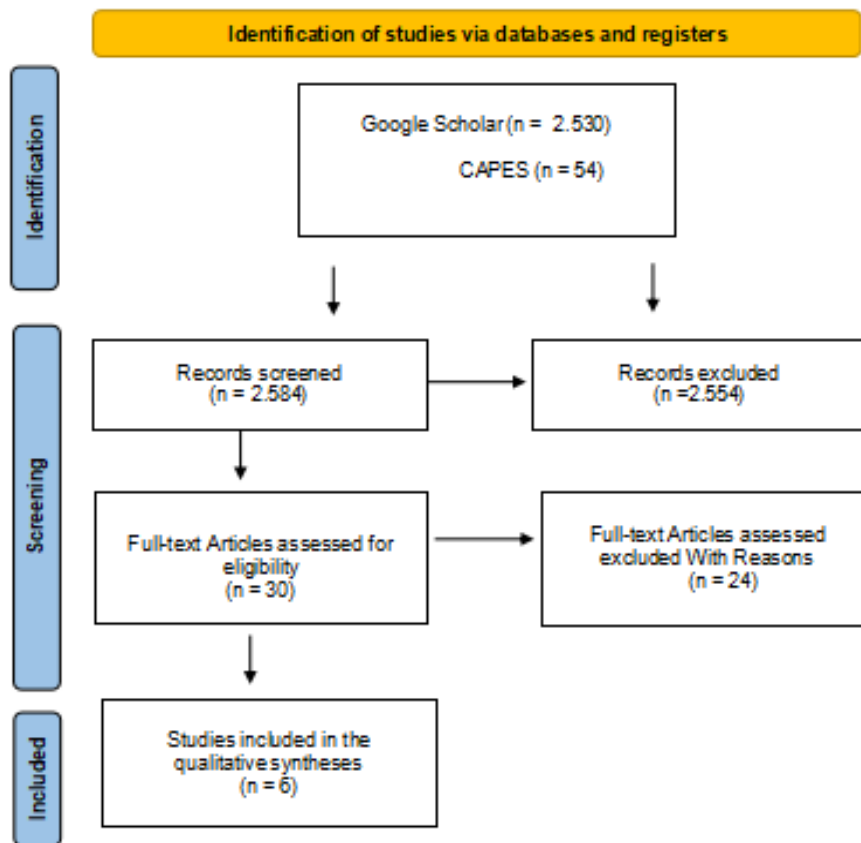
Identification of studies via databases and registers

Identification

Google Scholar (n = 2.530)

CAPES (n = 54)

Screening

Records screened (n = 2.584)

Records excluded (n =2.554)

Full-text Articles assessed for eligibility (n = 30)

Full-text Articles assessed excluded With Reasons (n = 24)

Included

Studies included in the qualitative syntheses (n = 6)